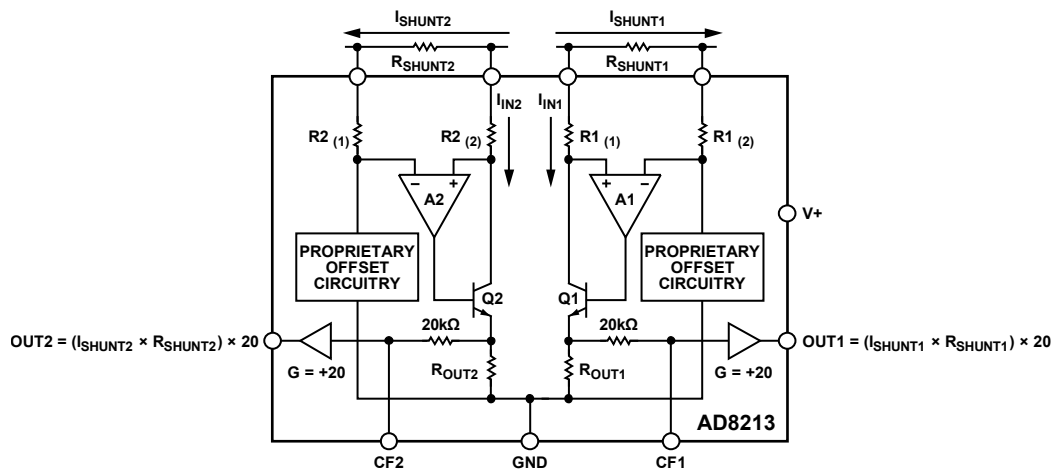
$I_{SHUNT2}$
$I_{SHUNT1}$
$R_{SHUNT2}$
$R_{SHUNT1}$
$I_{IN2}$
$I_{IN1}$
R2 (1)
R2 (2)
R1 (1)
R1 (2)
A2
A1
V+
PROPRIETARY OFFSET CIRCUITRY
PROPRIETARY OFFSET CIRCUITRY
Q2
Q1
OUT2 = ($I_{SHUNT2}$ × $R_{SHUNT2}$) × 20
20kΩ
20kΩ
OUT1 = ($I_{SHUNT1}$ × $R_{SHUNT1}$) × 20
G = +20
$R_{OUT2}$
$R_{OUT1}$
G = +20
AD8213
CF2
GND
CF1